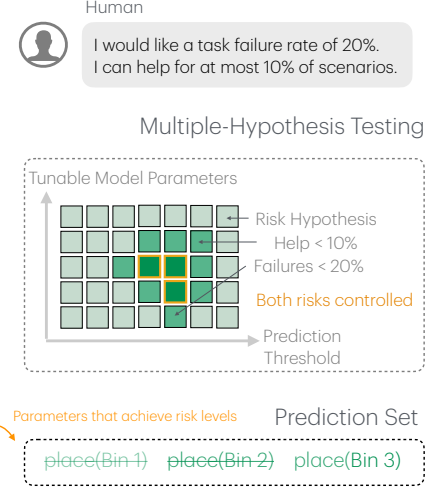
Human

I would like a task failure rate of 20%.
I can help for at most 10% of scenarios.

Multiple-Hypothesis Testing

Tunable Model Parameters

Risk Hypothesis

Help < 10%

Failures < 20%

Both risks controlled

Prediction Threshold

Parameters that achieve risk levels

Prediction Set

~~place(Bin 1)~~ ~~place(Bin 2)~~ place(Bin 3)